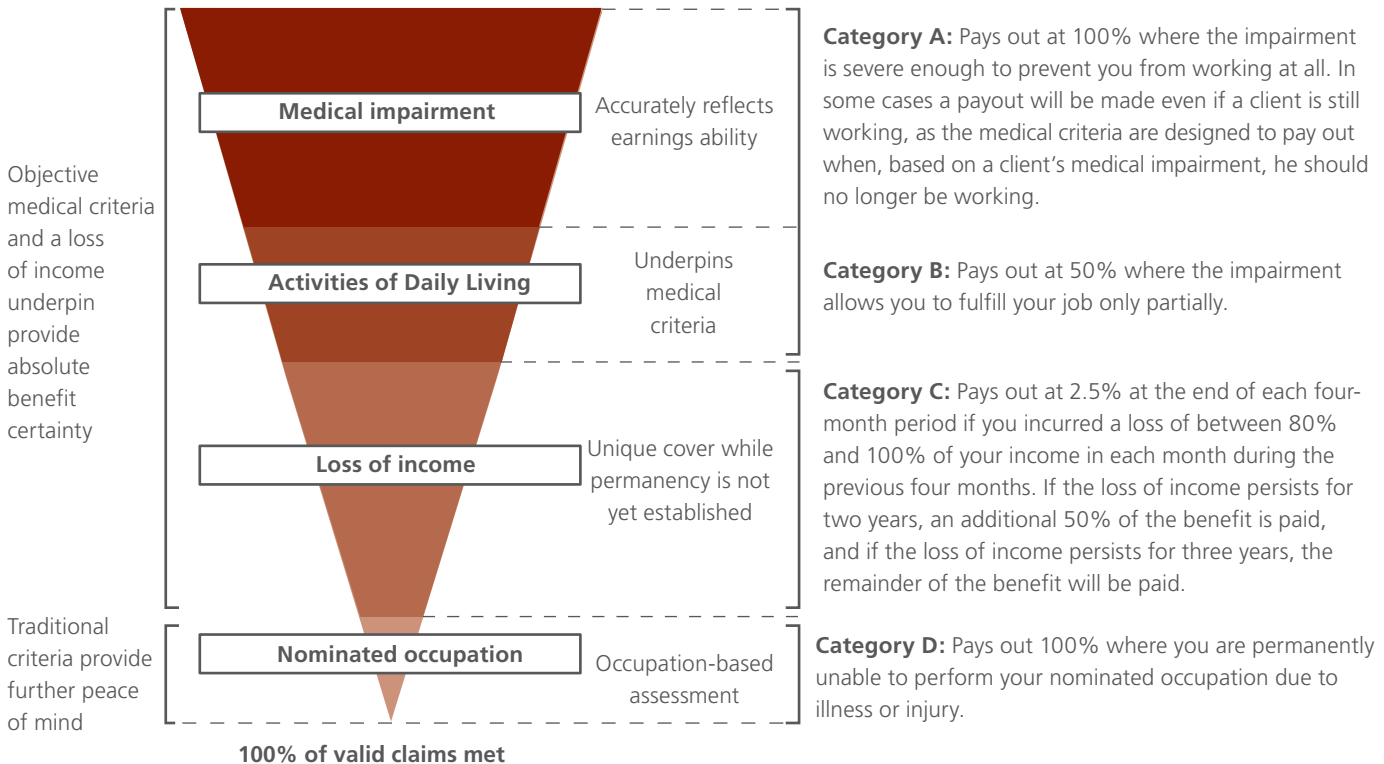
Objective medical criteria and a loss of income underpin provide absolute benefit certainty

Medical impairment

Accurately reflects earnings ability

Category A: Pays out at 100% where the impairment is severe enough to prevent you from working at all. In some cases a payout will be made even if a client is still working, as the medical criteria are designed to pay out when, based on a client's medical impairment, he should no longer be working.

Activities of Daily Living

Underpins medical criteria

Category B: Pays out at 50% where the impairment allows you to fulfill your job only partially.

Loss of income

Unique cover while permanency is not yet established

Category C: Pays out at 2.5% at the end of each four-month period if you incurred a loss of between 80% and 100% of your income in each month during the previous four months. If the loss of income persists for two years, an additional 50% of the benefit is paid, and if the loss of income persists for three years, the remainder of the benefit will be paid.

Traditional criteria provide further peace of mind

Nominated occupation

Occupation-based assessment

Category D: Pays out 100% where you are permanently unable to perform your nominated occupation due to illness or injury.

100% of valid claims met